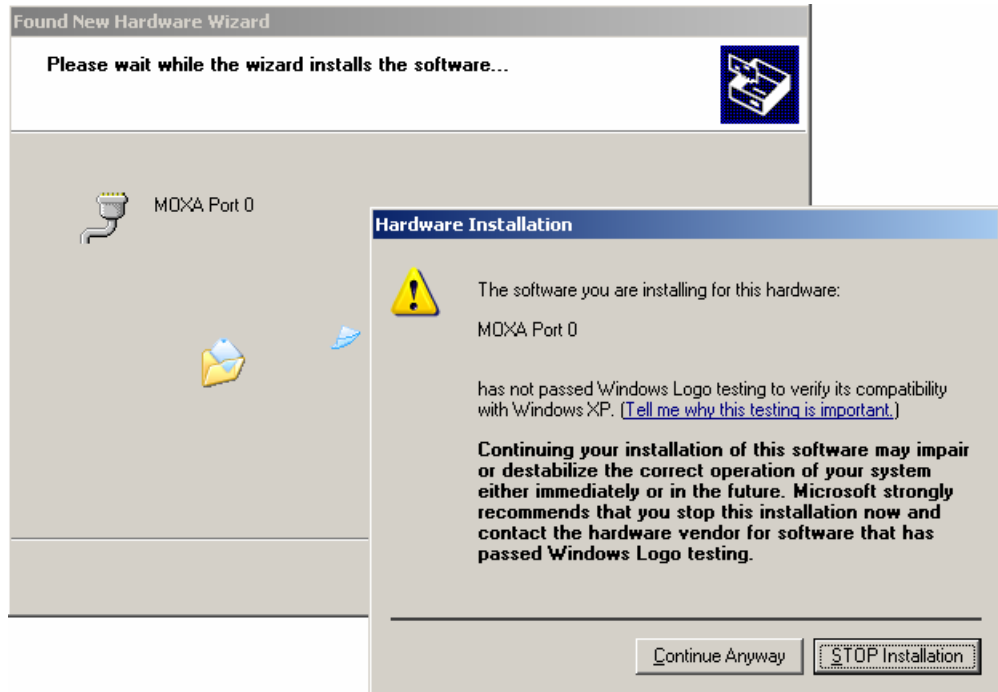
Found New Hardware Wizard

Please wait while the wizard installs the software...

MOXA Port 0

Hardware Installation

The software you are installing for this hardware:

MOXA Port 0

has not passed Windows Logo testing to verify its compatibility with Windows XP. (Tell me why this testing is important.)

Continuing your installation of this software may impair or destabilize the correct operation of your system either immediately or in the future. Microsoft strongly recommends that you stop this installation now and contact the hardware vendor for software that has passed Windows Logo testing.

Continue Anyway

STOP Installation